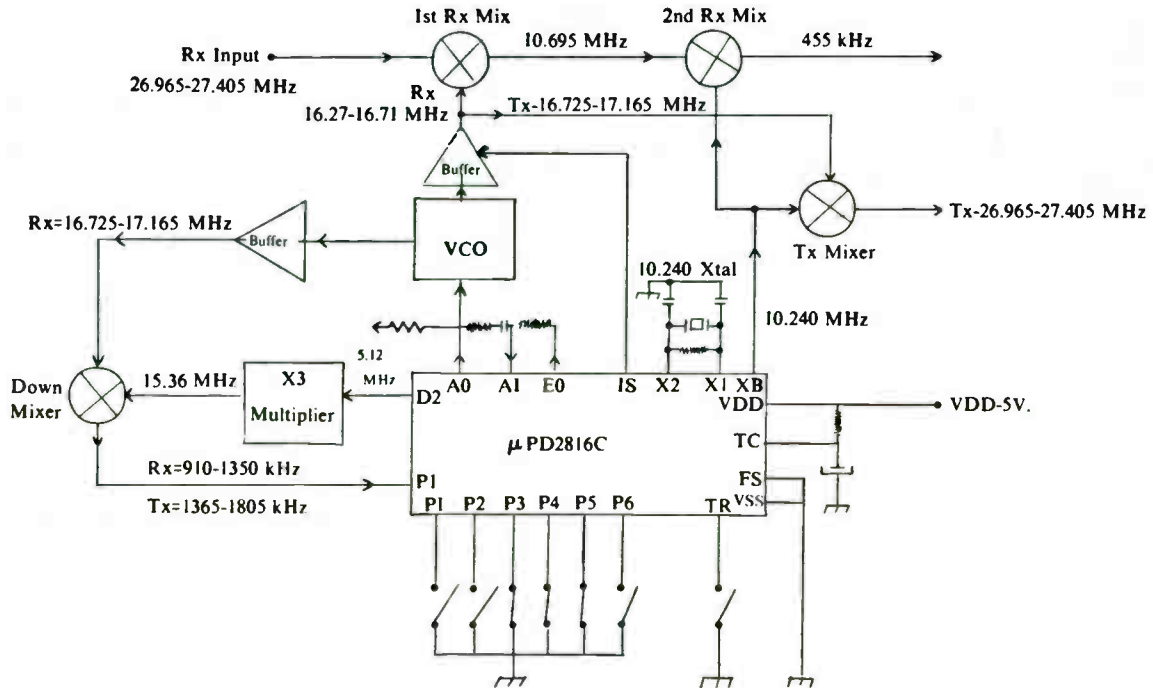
1st Rx Mix

2nd Rx Mix

Rx Input

26.965-27.405 MHz

10.695 MHz

455 kHz

Rx
16.27-16.71 MHz

Tx-16.725-17.165 MHz

Buffer

Rx=16.725-17.165 MHz

Buffer

VCO

Tx Mixer

Tx-26.965-27.405 MHz

10.240 Xtal

10.240 MHz

5.12 MHz

Down Mixer

15.36 MHz

X3 Multiplier

D2

A0

A1

E0

IS

X2

X1

XB

VDD

VDD-5V.

$\mu$PD2816C

TC

FS

VSS

P1

Rx=910-1350 kHz

Tx=1365-1805 kHz

P1

P2

P3

P4

P5

P6

TR